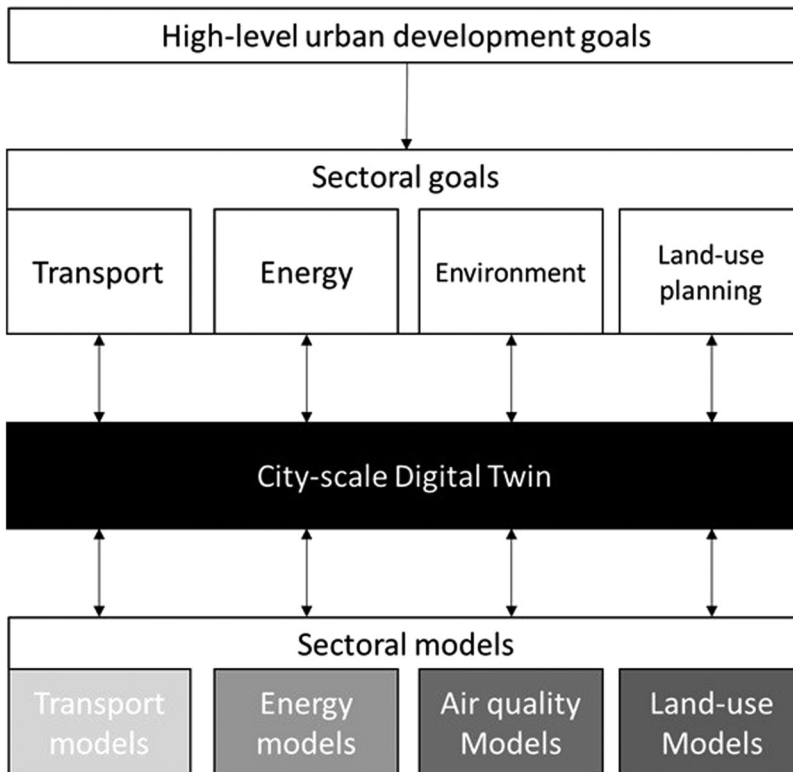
High-level urban development goals

Sectoral goals

Transport

Energy

Environment

Land-use planning

City-scale Digital Twin

Sectoral models

Transport models

Energy models

Air quality Models

Land-use Models